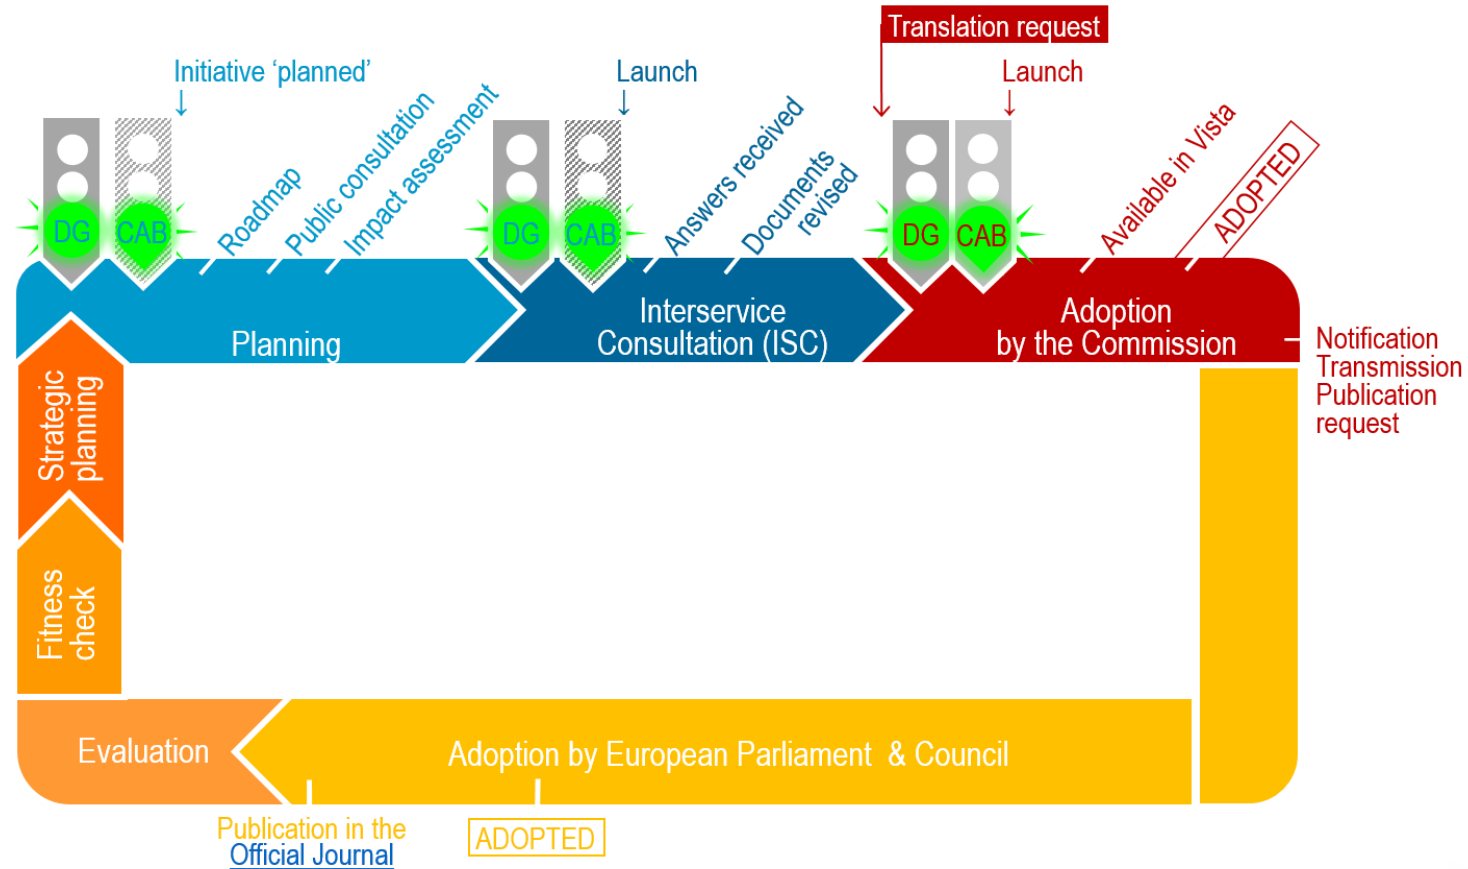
Translation request

Initiative 'planned'

Launch

Launch

DG CAB

Roadmap

Public consultation

Impact assessment

DG CAB

Answers received

Documents revised

DG CAB

Available in Vista

ADOPTED

Planning

Interservice Consultation (ISC)

Adoption by the Commission

Notification
Transmission
Publication request

Strategic planning

Fitness check

Evaluation

Adoption by European Parliament & Council

Publication in the Official Journal

ADOPTED